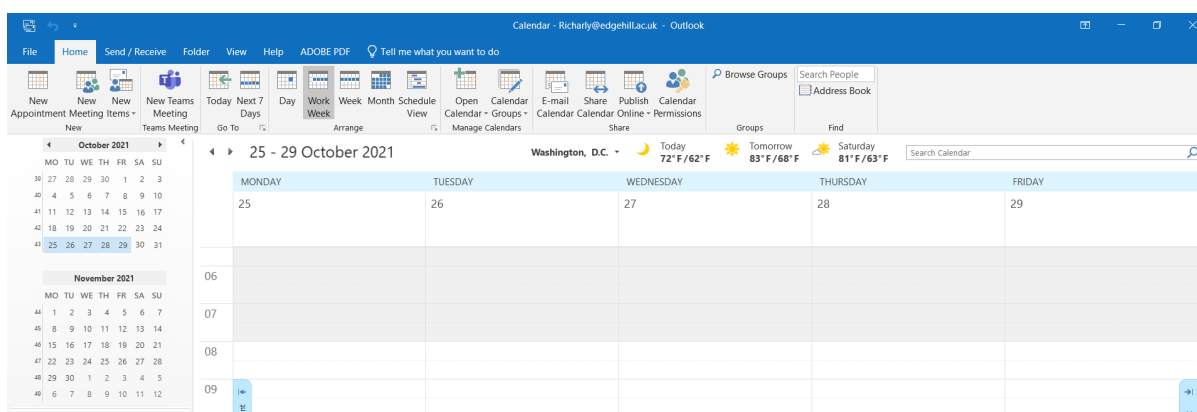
Calendar - Richarly@edgehill.ac.uk - Outlook

File Home Send / Receive Folder View Help ADOBE PDF Tell me what you want to do

New Appointment New Meeting New Items New Teams Meeting Today Next 7 Days Day Work Week Week Month Schedule View Open Calendar Calendar Groups E-mail Calendar Share Calendar Publish Online Calendar Permissions Browse Groups Search People Address Book

New Teams Meeting Go To Arrange Manage Calendars Share Groups Find

October 2021
MO TU WE TH FR SA SU
39 27 28 29 30 1 2 3
40 4 5 6 7 8 9 10
41 11 12 13 14 15 16 17
42 18 19 20 21 22 23 24
43 25 26 27 28 29 30 31

November 2021
MO TU WE TH FR SA SU
44 1 2 3 4 5 6 7
45 8 9 10 11 12 13 14
46 15 16 17 18 19 20 21
47 22 23 24 25 26 27 28
48 29 30 1 2 3 4 5
49 6 7 8 9 10 11 12

25 - 29 October 2021 Washington, D.C. Today 72°F / 62°F Tomorrow 83°F / 68°F Saturday 81°F / 63°F Search Calendar

| MONDAY | TUESDAY | WEDNESDAY | THURSDAY | FRIDAY |
|---|---|---|---|---|
| 25 | 26 | 27 | 28 | 29 |

06
07
08
09